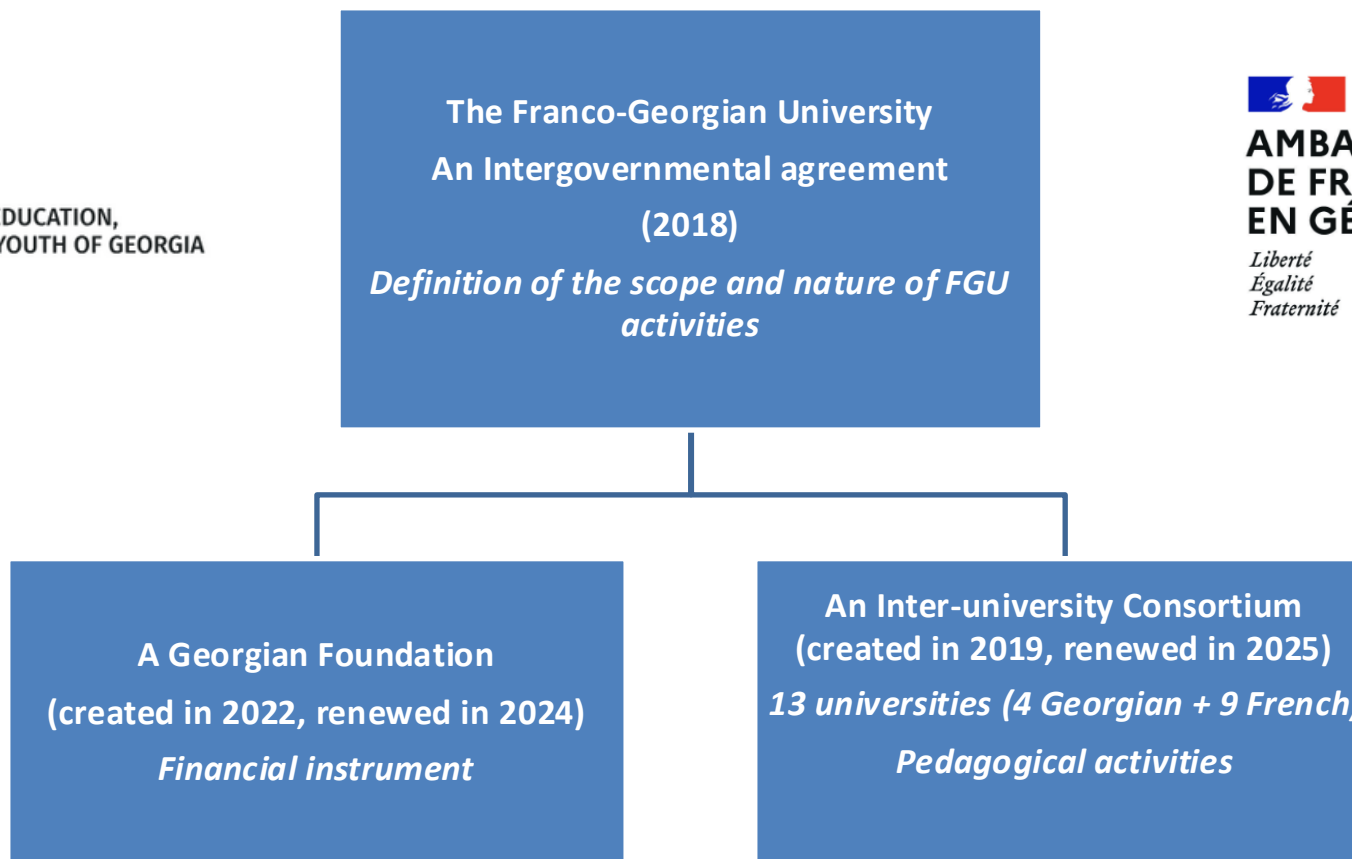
DUCATION,
YOUTH OF GEORGIA

The Franco-Georgian University
An Intergovernmental agreement
(2018)
*Definition of the scope and nature of FGU activities*

AMBA
DE FR
EN GÉ
Liberté
Égalité
Fraternité

A Georgian Foundation
(created in 2022, renewed in 2024)
*Financial instrument*

An Inter-university Consortium
(created in 2019, renewed in 2025)
*13 universities (4 Georgian + 9 French)*
*Pedagogical activities*